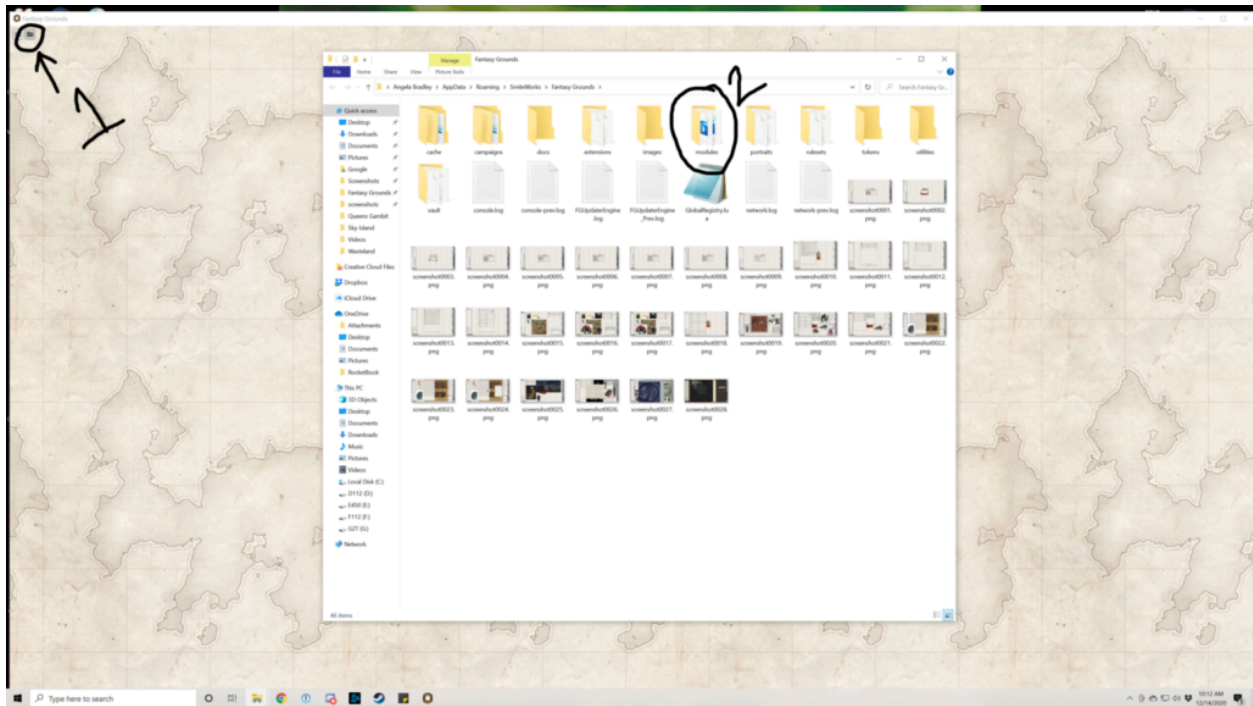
Fantasy Grounds

1

2

Manage Fantasy Grounds
File Home Share View Picture Tools
Angela Bradley > AppData > Roaming > SmiteWorks > Fantasy Grounds >
Search Fantasy Gr...

Quick access
Desktop
Downloads
Documents
Pictures
Google
Screenshots
Fantasy Grounds
screenshots
Queens Gambit
Sky Island
Videos
Wasteland
Creative Cloud Files
Dropbox
iCloud Drive
OneDrive
Attachments
Desktop
Documents
Pictures
RocketBook
This PC
3D Objects
Desktop
Documents
Downloads
Music
Pictures
Videos
Local Disk (C:)
D112 (D:)
E450 (E:)
F112 (F:)
G2T (G:)
Network

cache
campaigns
docs
extensions
images
modules
portraits
rulesets
tokens
utilities
vault
console.log
console-prev.log
FGUpdaterEngine.log
FGUpdaterEngine_Prev.log
GlobalRegistry.lua
network.log
network-prev.log
screenshot0001.png
screenshot0002.png
screenshot0003.png
screenshot0004.png
screenshot0005.png
screenshot0006.png
screenshot0007.png
screenshot0008.png
screenshot0009.png
screenshot0010.png
screenshot0011.png
screenshot0012.png
screenshot0013.png
screenshot0014.png
screenshot0015.png
screenshot0016.png
screenshot0017.png
screenshot0018.png
screenshot0019.png
screenshot0020.png
screenshot0021.png
screenshot0022.png
screenshot0023.png
screenshot0024.png
screenshot0025.png
screenshot0026.png
screenshot0027.png
screenshot0028.png

46 items

Type here to search
10:12 AM
12/14/2020